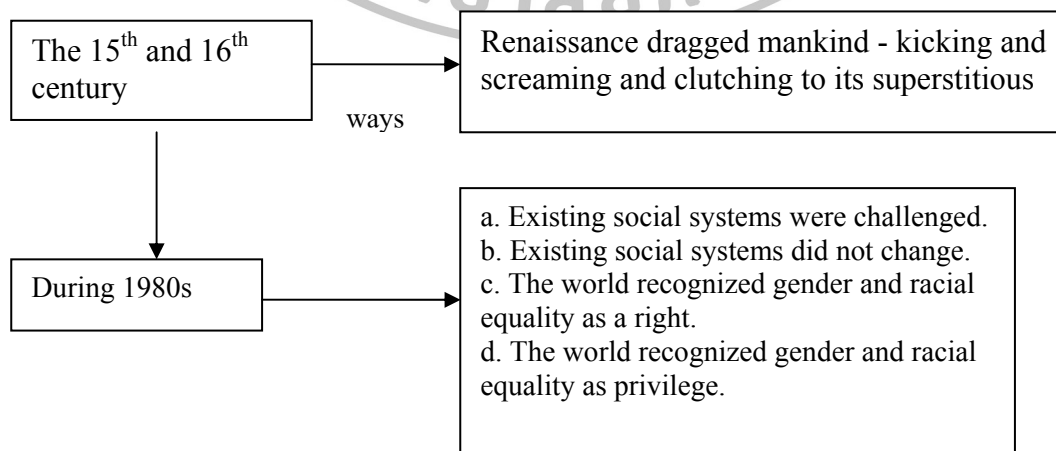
The $15^{th}$ and $16^{th}$ century

Renaissance dragged mankind - kicking and screaming and clutching to its superstitious

ways

During 1980s

a. Existing social systems were challenged.
b. Existing social systems did not change.
c. The world recognized gender and racial equality as a right.
d. The world recognized gender and racial equality as privilege.